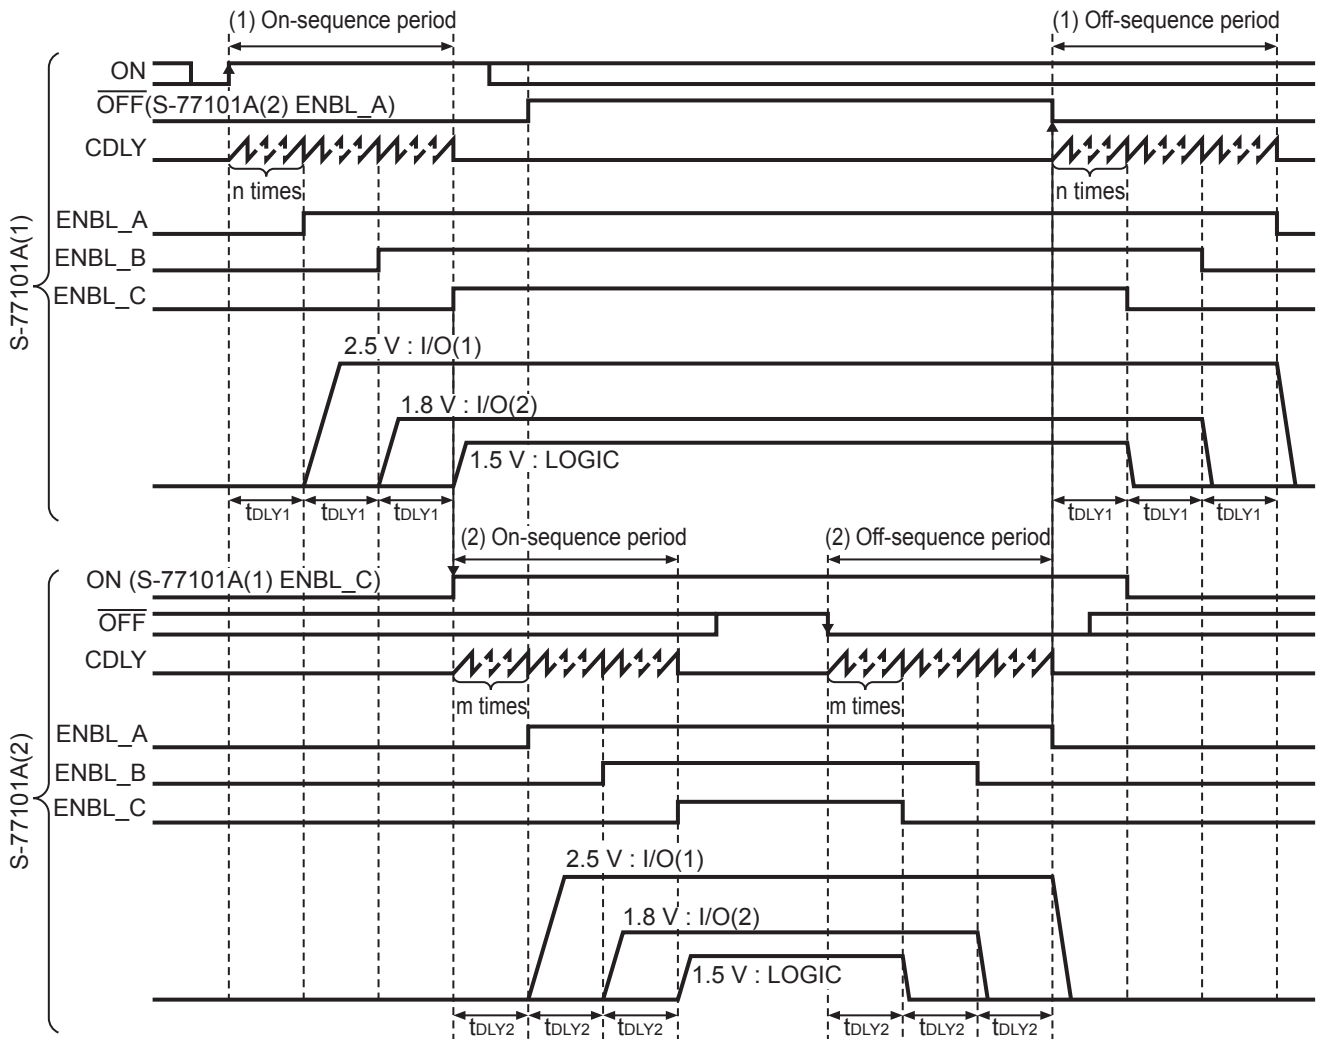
(1) On-sequence period

(1) Off-sequence period

ON

$\overline{\text{OFF}}$(S-77101A(2) ENBL_A)

CDLY

n times

n times

ENBL_A

ENBL_B

ENBL_C

S-77101A(1)

2.5 V : I/O(1)

1.8 V : I/O(2)

1.5 V : LOGIC

$t_{DLY1}$ $t_{DLY1}$ $t_{DLY1}$

$t_{DLY1}$ $t_{DLY1}$ $t_{DLY1}$

(2) On-sequence period

(2) Off-sequence period

ON (S-77101A(1) ENBL_C)

$\overline{\text{OFF}}$

CDLY

m times

m times

ENBL_A

ENBL_B

ENBL_C

S-77101A(2)

2.5 V : I/O(1)

1.8 V : I/O(2)

1.5 V : LOGIC

$t_{DLY2}$ $t_{DLY2}$ $t_{DLY2}$

$t_{DLY2}$ $t_{DLY2}$ $t_{DLY2}$